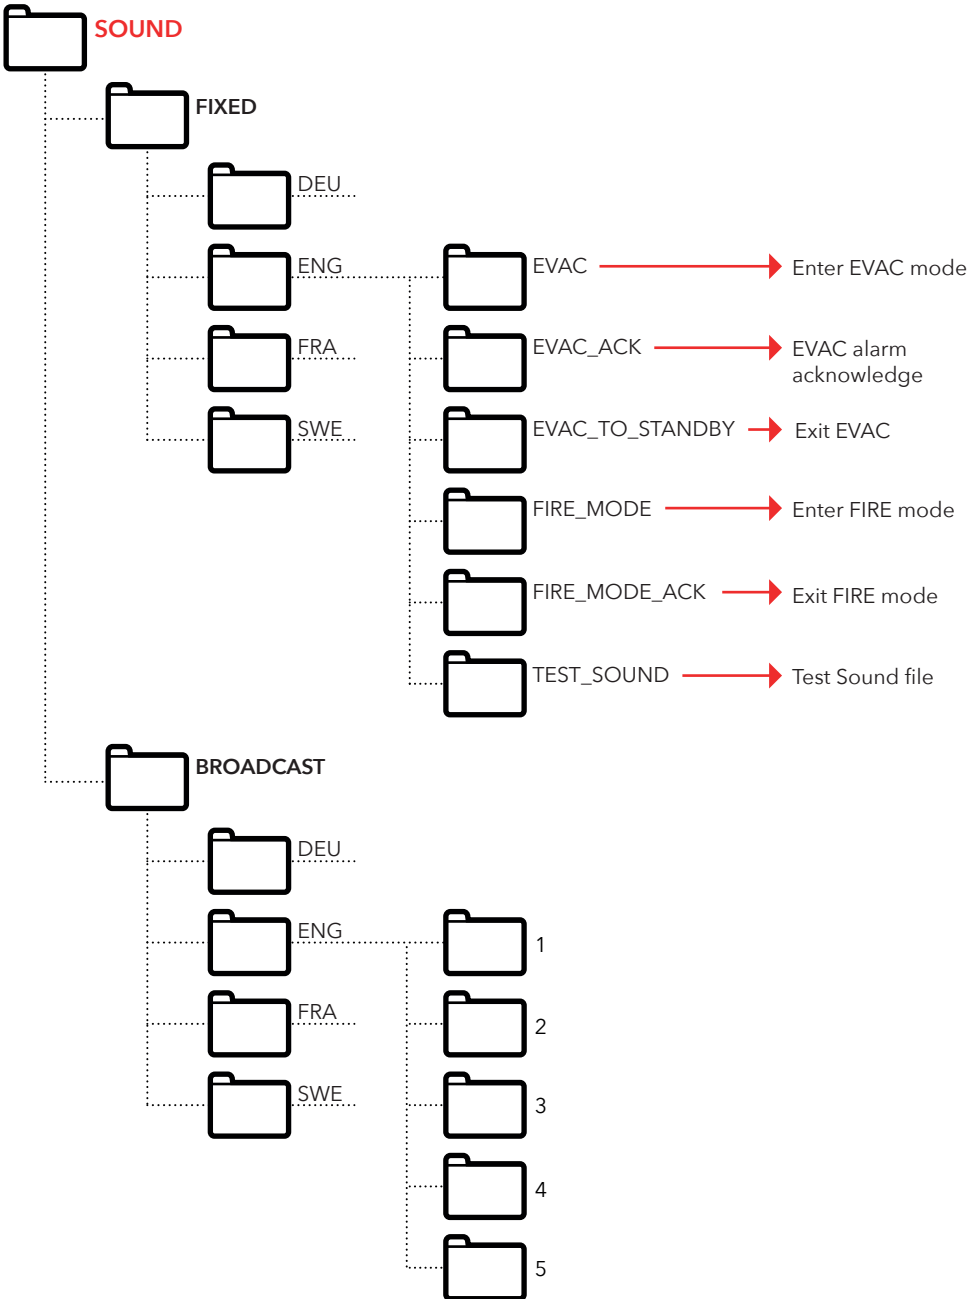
SOUND

FIXED

DEU

ENG

FRA

SWE

EVAC
Enter EVAC mode

EVAC_ACK
EVAC alarm acknowledge

EVAC_TO_STANDBY
Exit EVAC

FIRE_MODE
Enter FIRE mode

FIRE_MODE_ACK
Exit FIRE mode

TEST_SOUND
Test Sound file

BROADCAST

DEU

ENG

FRA

SWE

1

2

3

4

5